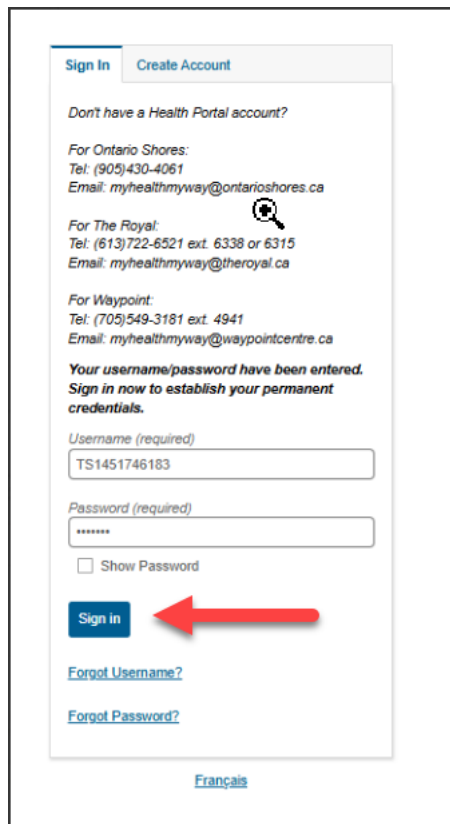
Sign In | Create Account

Don't have a Health Portal account?

For Ontario Shores:
Tel: (905)430-4061
Email: myhealthmyway@ontarioshores.ca

For The Royal:
Tel: (613)722-6521 ext. 6338 or 6315
Email: myhealthmyway@theroyal.ca

For Waypoint:
Tel: (705)549-3181 ext. 4941
Email: myhealthmyway@waypointcentre.ca

Your username/password have been entered. Sign in now to establish your permanent credentials.

Username (required)
TS1451746183

Password (required)
•••••••

Show Password

Sign in

Forgot Username?

Forgot Password?

Français